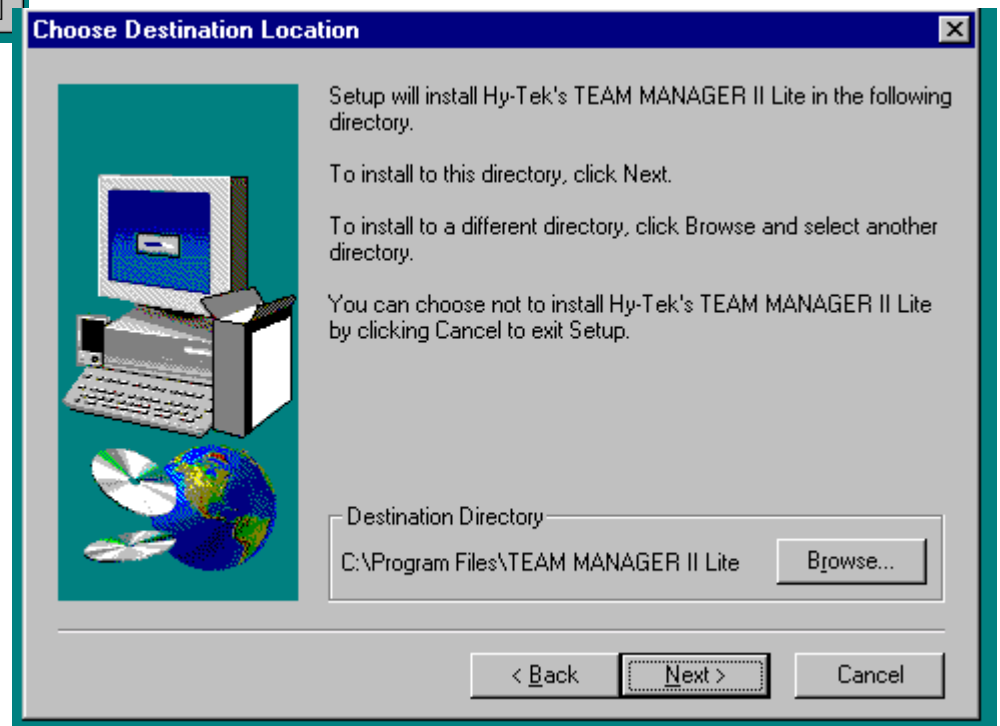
Choose Destination Location

Setup will install Hy-Tek's TEAM MANAGER II Lite in the following directory.

To install to this directory, click Next.

To install to a different directory, click Browse and select another directory.

You can choose not to install Hy-Tek's TEAM MANAGER II Lite by clicking Cancel to exit Setup.

Destination Directory

C:\Program Files\TEAM MANAGER II Lite

Browse...

< Back

Next >

Cancel